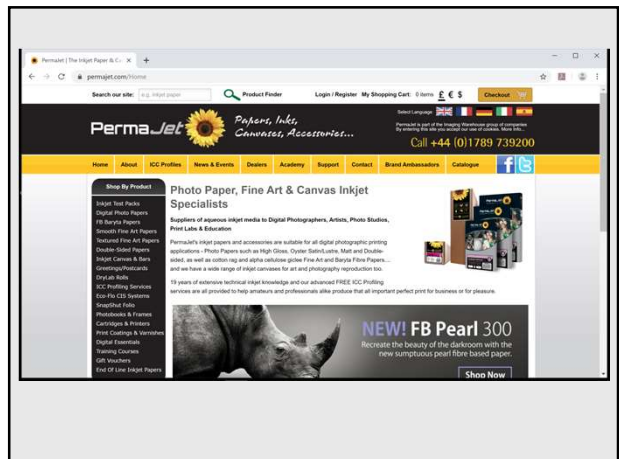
Permajet | The Inkjet Paper & C... × +

permajet.com/Home

Search our site: e.g. inkjet paper Product Finder Login / Register My Shopping Cart: 0 items £ € $ Checkout

PermaJet Papers, Inks, Canvases, Accessories...

Select Language

Permajet is part of the Imaging Warehouse group of companies By entering this site you accept our use of cookies. More Info...

Call +44 (0)1789 739200

Home About ICC Profiles News & Events Dealers Academy Support Contact Brand Ambassadors Catalogue

Shop By Product
Inkjet Test Packs
Digital Photo Papers
FB Baryta Papers
Smooth Fine Art Papers
Textured Fine Art Papers
Double-Sided Papers
Inkjet Canvas & Bars
Greetings/Postcards
DryLab Rolls
ICC Profiling Services
Eco-Flo CIS Systems
SnapShot Folio
Photobooks & Frames
Cartridges & Printers
Print Coatings & Varnishes
Digital Essentials
Training Courses
Gift Vouchers
End Of Line Inkjet Papers

Photo Paper, Fine Art & Canvas Inkjet Specialists

Suppliers of aqueous inkjet media to Digital Photographers, Artists, Photo Studios, Print Labs & Education

PermaJet's inkjet papers and accessories are suitable for all digital photographic printing applications - Photo Papers such as High Gloss, Oyster Satin/Lustre, Matt and Double-sided, as well as cotton rag and alpha cellulose giclee Fine Art and Baryta Fibre Papers... and we have a wide range of inkjet canvases for art and photography reproduction too.

19 years of extensive technical inkjet knowledge and our advanced FREE ICC Profiling services are all provided to help amateurs and professionals alike produce that all important perfect print for business or for pleasure.

NEW! FB Pearl 300
Recreate the beauty of the darkroom with the new sumptuous pearl fibre based paper.

Shop Now